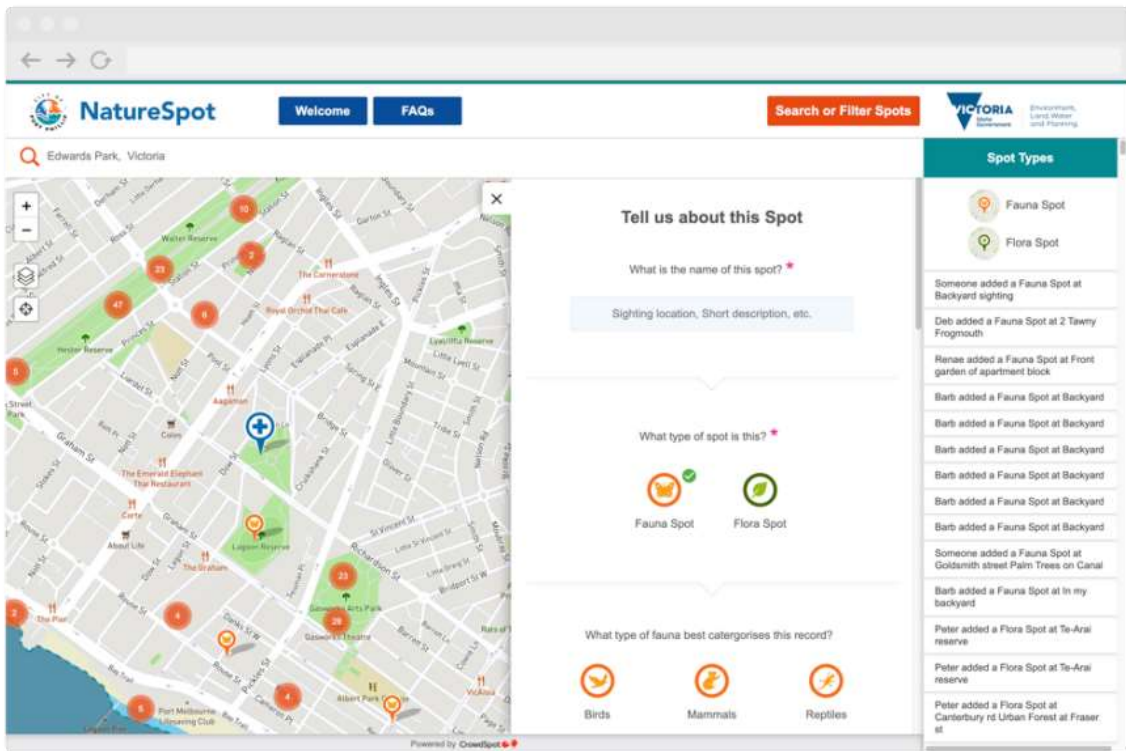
NatureSpot

Welcome

FAQs

Search or Filter Spots

VICTORIA State Government

Environment, Land, Water and Planning

Edwards Park, Victoria

Spot Types

Fauna Spot

Flora Spot

Someone added a Fauna Spot at Backyard sighting

Deb added a Fauna Spot at 2 Tawny Frogmouth

Renae added a Fauna Spot at Front garden of apartment block

Barb added a Fauna Spot at Backyard

Barb added a Fauna Spot at Backyard

Barb added a Fauna Spot at Backyard

Barb added a Fauna Spot at Backyard

Barb added a Fauna Spot at Backyard

Barb added a Fauna Spot at Backyard

Someone added a Fauna Spot at Goldsmith street Palm Trees on Canal

Barb added a Fauna Spot at In my backyard

Peter added a Flora Spot at Te-Arai reserve

Peter added a Flora Spot at Te-Arai reserve

Peter added a Flora Spot at Canterbury rd Urban Forest at Fraser st

Tell us about this Spot

What is the name of this spot? *

Sighting location, Short description, etc.

What type of spot is this? *

Fauna Spot

Flora Spot

What type of fauna best catergorises this record?

Birds

Mammals

Reptiles

Powered by CrowdSpot

+

−

10

23

3

47

6

5

23

28

2

4

4

5

Walter Reserve

The Cornerstone

Royal Orchid Thai Cafe

Hester Reserve

Eucalyptus Reserve

Aagathon

Colm

The Emerald Elephant Thai Restaurant

Corte

About Life

The Graham

Lagoon Reserve

Gasworks Arts Park

Gasworks Theatre

The Pier

Port Melbourne Lifesaving Club

Albert Park

Graham St

Princes St

Bridge St

Richardson St

St Vincent St

Beach St